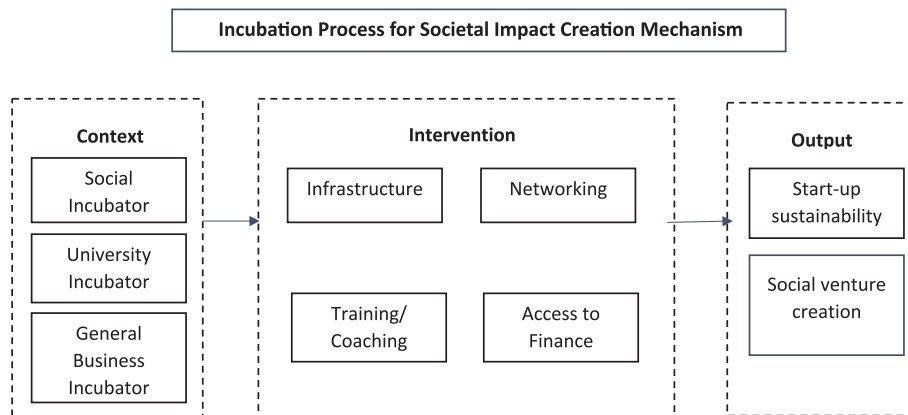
Incubation Process for Societal Impact Creation Mechanism

Context

Social Incubator

University Incubator

General Business Incubator

Intervention

Infrastructure

Networking

Training/ Coaching

Access to Finance

Output

Start-up sustainability

Social venture creation